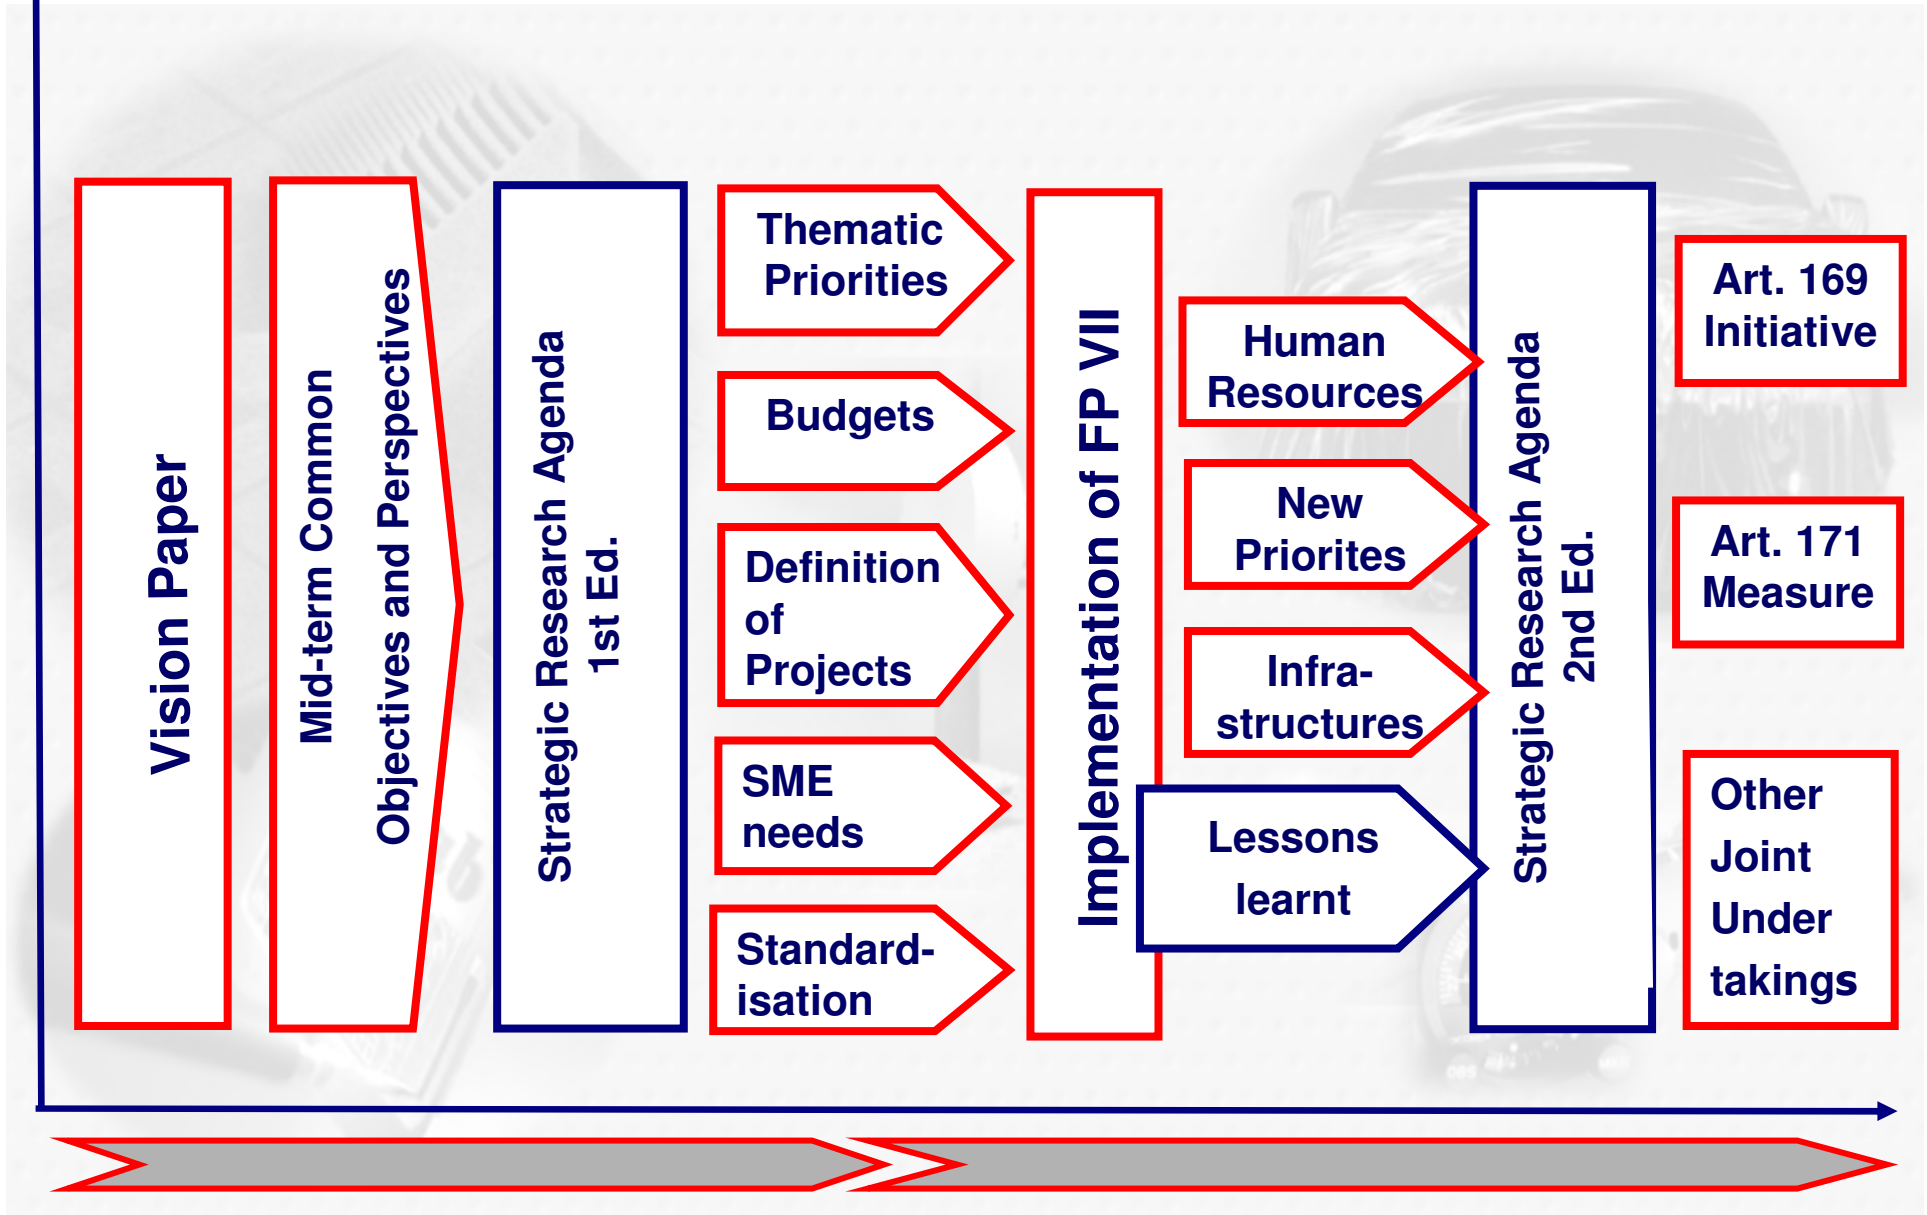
Vision Paper

Mid-term Common Objectives and Perspectives

Strategic Research Agenda 1st Ed.

Thematic Priorities

Budgets

Definition of Projects

SME needs

Standard-isation

Implementation of FP VII

Human Resources

New Priorites

Infra-structures

Lessons learnt

Strategic Research Agenda 2nd Ed.

Art. 169 Initiative

Art. 171 Measure

Other Joint Under takings